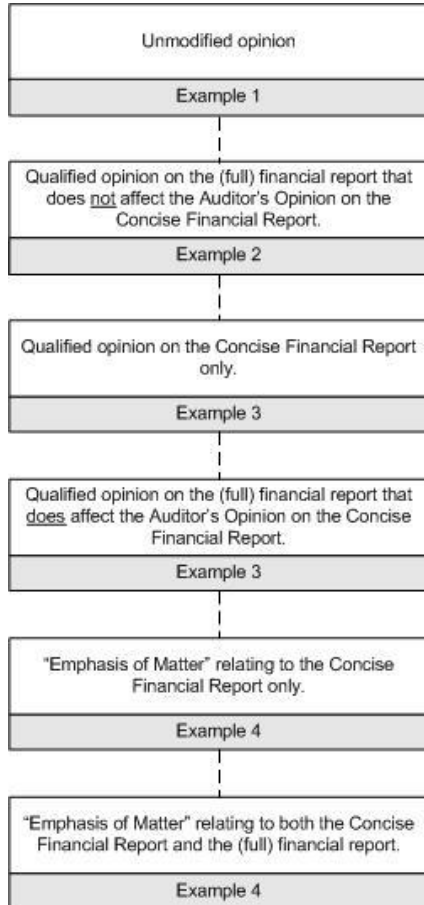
Unmodified opinion

Example 1

Qualified opinion on the (full) financial report that does not affect the Auditor's Opinion on the Concise Financial Report.

Example 2

Qualified opinion on the Concise Financial Report only.

Example 3

Qualified opinion on the (full) financial report that does affect the Auditor's Opinion on the Concise Financial Report.

Example 3

"Emphasis of Matter" relating to the Concise Financial Report only.

Example 4

"Emphasis of Matter" relating to both the Concise Financial Report and the (full) financial report.

Example 4